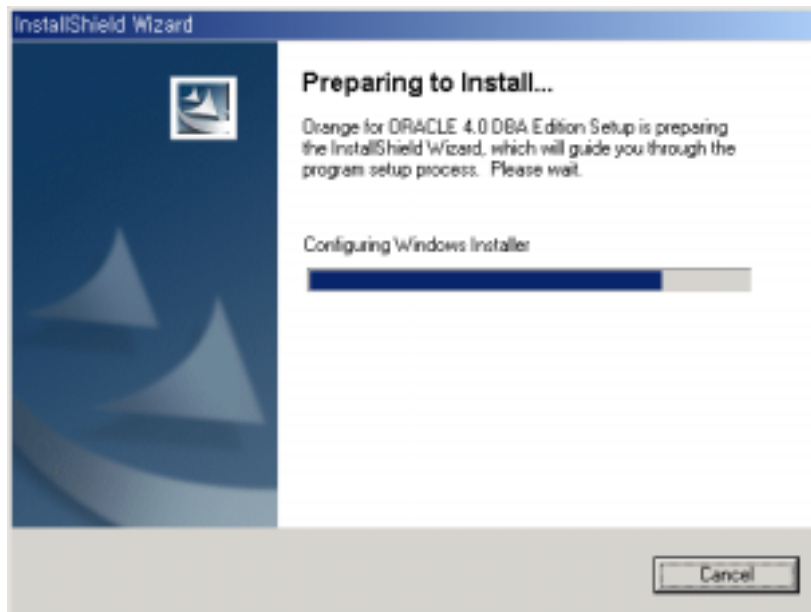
InstallShield Wizard

Preparing to Install...

Orange for ORACLE 4.0 DBA Edition Setup is preparing the InstallShield Wizard, which will guide you through the program setup process. Please wait.

Configuring Windows Installer

Cancel